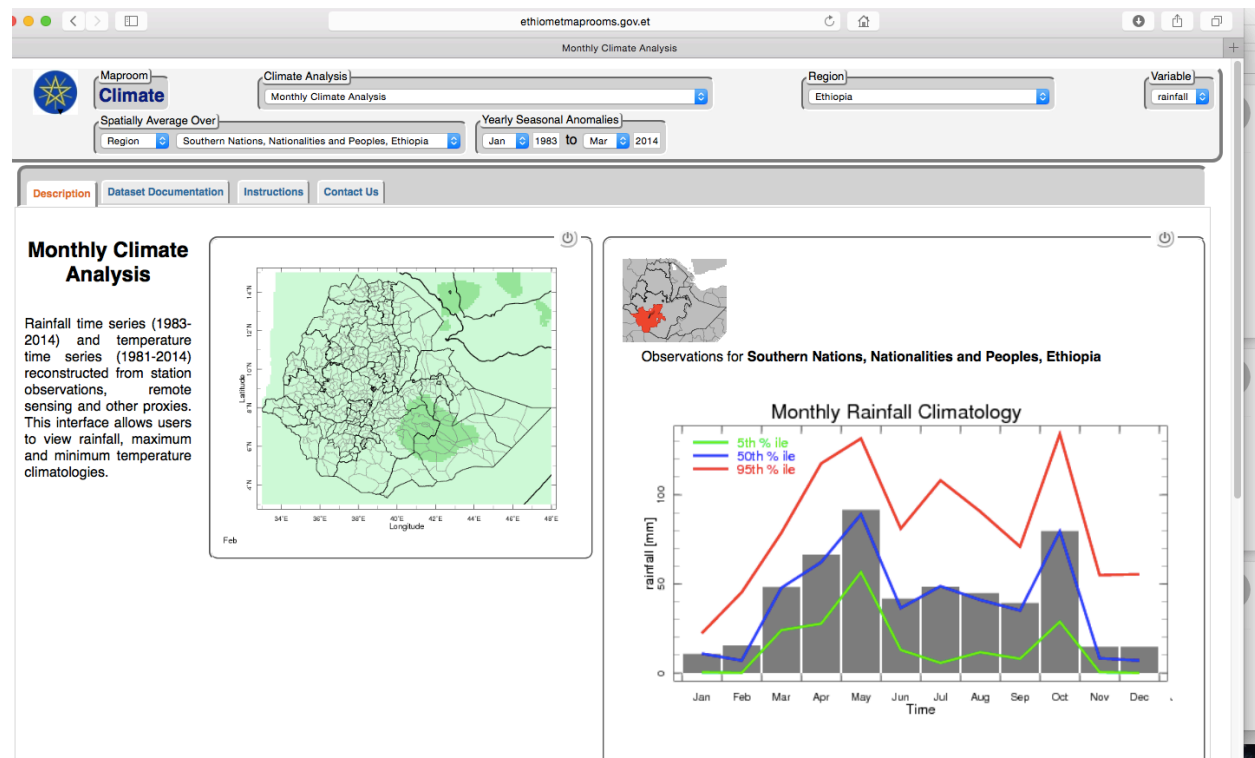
ethiometmaprooms.gov.et

Monthly Climate Analysis

Maproom
Climate

Climate Analysis
Monthly Climate Analysis

Region
Ethiopia

Variable
rainfall

Spatially Average Over
Region
Southern Nations, Nationalities and Peoples, Ethiopia

Yearly Seasonal Anomalies
Jan 1983 to Mar 2014

Description | Dataset Documentation | Instructions | Contact Us

Monthly Climate Analysis

Rainfall time series (1983-2014) and temperature time series (1981-2014) reconstructed from station observations, remote sensing and other proxies. This interface allows users to view rainfall, maximum and minimum temperature climatologies.

14°N
12°N
10°N
8°N
6°N
4°N
Latitude
34°E 36°E 38°E 40°E 42°E 44°E 46°E 48°E
Longitude
Feb

Observations for **Southern Nations, Nationalities and Peoples, Ethiopia**

Monthly Rainfall Climatology

5th % ile
50th % ile
95th % ile

rainfall [mm]
0
50
100

Jan Feb Mar Apr May Jun Jul Aug Sep Oct Nov Dec
Time